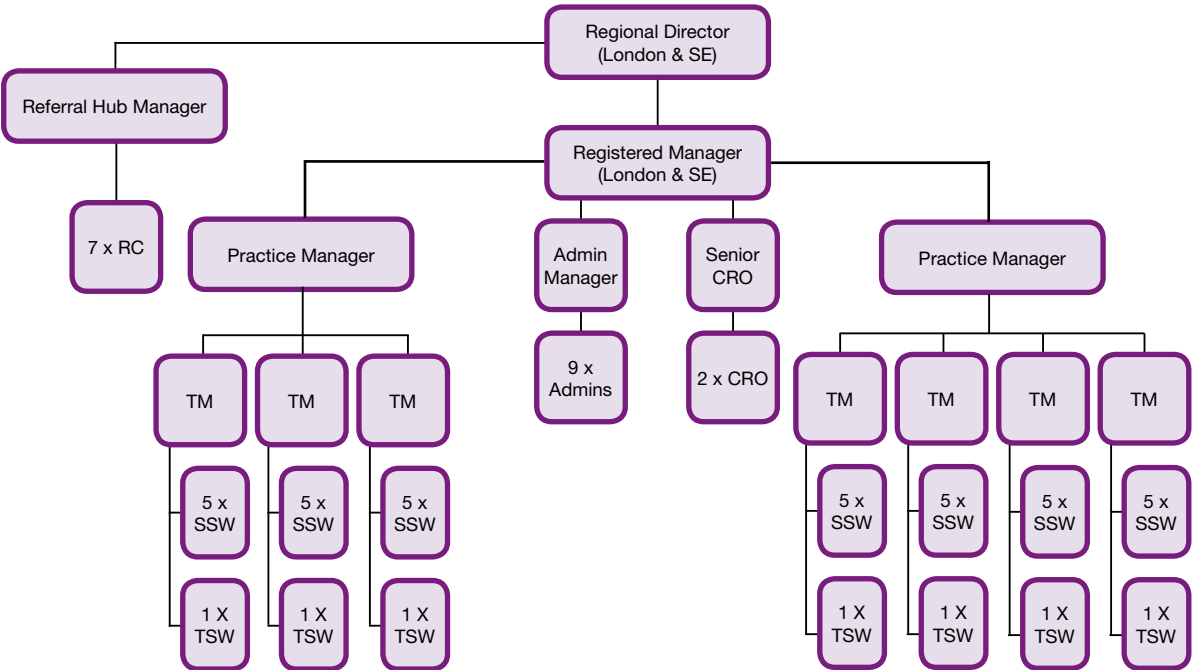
Regional Director (London & SE)

Referral Hub Manager

7 x RC

Registered Manager (London & SE)

Practice Manager

TM

5 x SSW

1 X TSW

TM

5 x SSW

1 X TSW

TM

5 x SSW

1 X TSW

Admin Manager

9 x Admins

Senior CRO

2 x CRO

Practice Manager

TM

5 x SSW

1 X TSW

TM

5 x SSW

1 X TSW

TM

5 x SSW

1 X TSW

TM

5 x SSW

1 X TSW